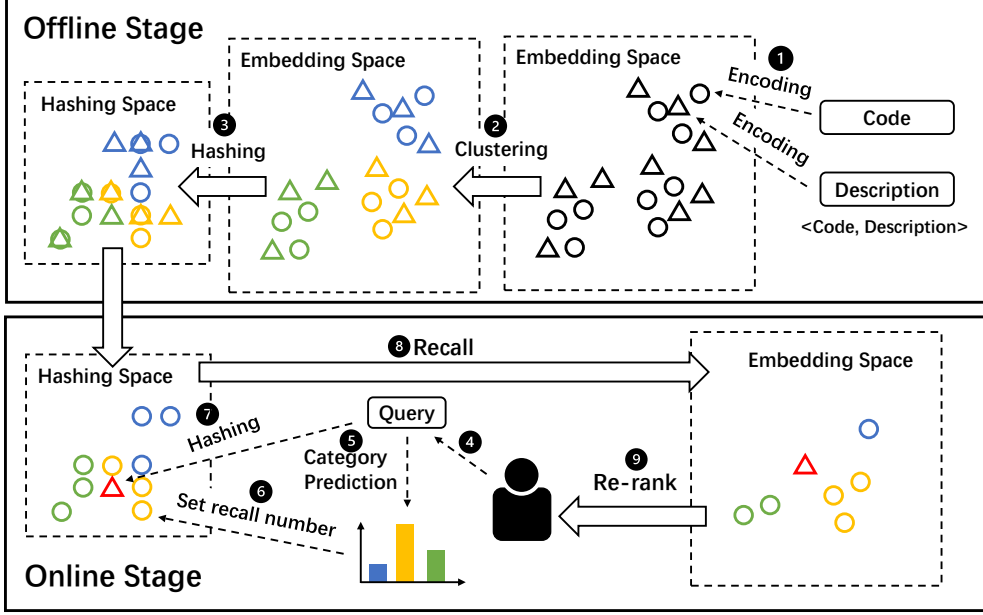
Offline Stage

Hashing Space

3 Hashing

Embedding Space

2 Clustering

Embedding Space

1 Encoding

Encoding

Code

Description

<Code, Description>

Online Stage

Hashing Space

8 Recall

Embedding Space

7 Hashing

Query

5 Category Prediction

4

6 Set recall number

9 Re-rank